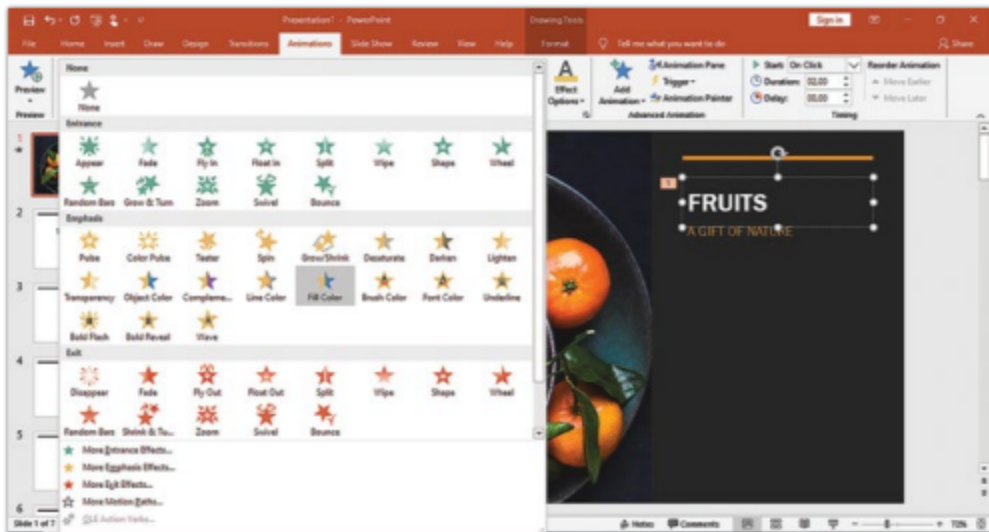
Presentation1 - PowerPoint

Drawing Tools

Sign in

File Home Insert Draw Design Transitions Animations Slide Show Review View Help Format Tell me what you want to do Share

Preview

Preview

None

None

Entrance

Appear Fade Fly In Float In Split Wipe Shape Wheel

Random Bars Grow & Turn Zoom Swivel Bounce

Emphasis

Pulse Color Pulse Teeter Spin Grow/Shrink Desaturate Darken Lighten

Transparency Object Color Compleme... Line Color Fill Color Brush Color Font Color Underline

Bold Flash Bold Reveal Wave

Exit

Disappear Fade Fly Out Float Out Split Wipe Shape Wheel

Random Bars Shrink & Tu... Zoom Swivel Bounce

More Entrance Effects...

More Emphasis Effects...

More Exit Effects...

More Motion Paths...

OLE Action Verbs...

Effect Options

Add Animation

Animation Pane

Trigger

Animation Painter

Advanced Animation

Start: On Click

Duration: 02.00

Delay: 00.00

Reorder Animation

Move Earlier

Move Later

Timing

1

FRUITS

A GIFT OF NATURE

1 2 3 4 5 6

Slide 1 of 7

Notes Comments

72%